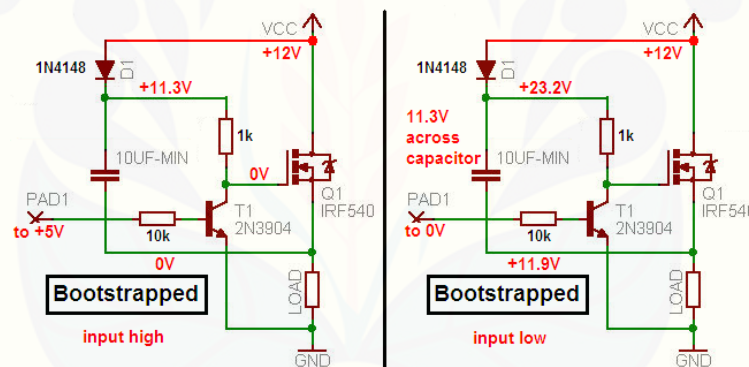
VCC
+12V
1N4148
D1
+11.3V
1k
10UF-MIN
0V
Q1
IRF540
PAD1
to +5V
10k
T1
2N3904
0V
LOAD
Bootstrapped
input high
GND

VCC
+12V
1N4148
D1
+23.2V
11.3V across capacitor
1k
10UF-MIN
Q1
IRF540
PAD1
to 0V
10k
T1
2N3904
+11.9V
LOAD
Bootstrapped
input low
GND